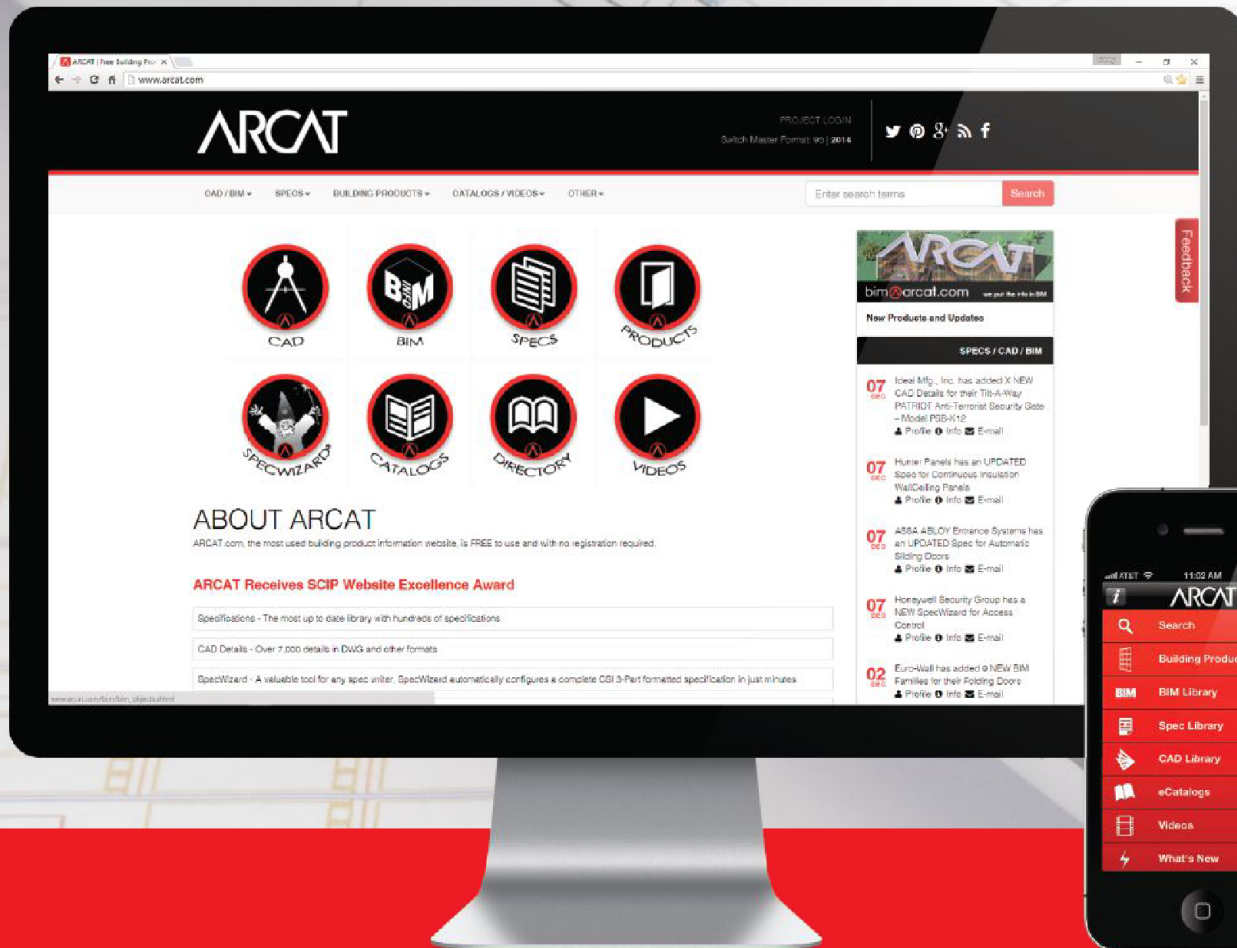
ARCAT | Free Building Pro ×
www.arcat.com

ARCAT

PROJECT LOGIN
Switch Master Format: 95 | 2014

CAD / BIM ▾ SPECS ▾ BUILDING PRODUCTS ▾ CATALOGS / VIDEOS ▾ OTHER ▾

Enter search terms Search

CAD
BIM
SPECS
PRODUCTS
SPECWIZARD
CATALOGS
DIRECTORY
VIDEOS

ABOUT ARCAT
ARCAT.com, the most used building product information website, is FREE to use and with no registration required.

ARCAT Receives SCIP Website Excellence Award

Specifications - The most up to date library with hundreds of specifications

CAD Details - Over 7,000 details in DWG and other formats

SpecWizard - A valuable tool for any spec writer. SpecWizard automatically configures a complete CSI 3-Part formatted specification in just minutes

www.arcat.com/bim/bim_objects.shtml

ARCAT
bim@arcat.com we put the info in BIM

New Products and Updates

SPECS / CAD / BIM

07 DEC Ideal Mfg., Inc. has added X NEW CAD Details for their Tilt-A-Way PATRIOT Anti-Terrorist Security Gate – Model PSB-K12
Profile Info E-mail

07 DEC Hunter Panels has an UPDATED Spec for Continuous Insulation WallCeiling Panels
Profile Info E-mail

07 DEC ASSA ABLOY Entrance Systems has an UPDATED Spec for Automatic Sliding Doors
Profile Info E-mail

07 DEC Honeywell Security Group has a NEW SpecWizard for Access Control
Profile Info E-mail

02 DEC Euro-Wall has added 9 NEW BIM Families for their Folding Doors
Profile Info E-mail

Feedback

AT&T 11:02 AM
ARCAT
Search
Building Produ
BIM BIM Library
Spec Library
CAD Library
eCatalogs
Videos
What's New